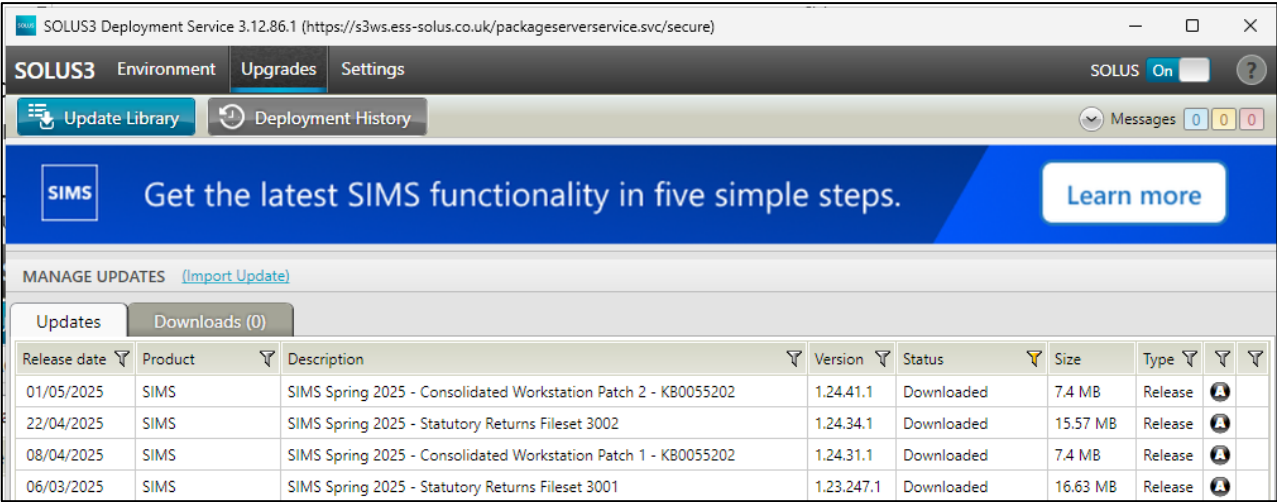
SOLUS SOLUS3 Deployment Service 3.12.86.1 (https://s3ws.ess-solus.co.uk/packageserverservice.svc/secure)

SOLUS3 Environment Upgrades Settings SOLUS On ?

Update Library Deployment History Messages 0 0 0

SIMS Get the latest SIMS functionality in five simple steps. Learn more

MANAGE UPDATES (Import Update)

Updates Downloads (0)

| Release date | Product | Description | Version | Status | Size | Type | | |
|---|---|---|---|---|---|---|---|---|
| 01/05/2025 | SIMS | SIMS Spring 2025 - Consolidated Workstation Patch 2 - KB0055202 | 1.24.41.1 | Downloaded | 7.4 MB | Release | | |
| 22/04/2025 | SIMS | SIMS Spring 2025 - Statutory Returns Fileset 3002 | 1.24.34.1 | Downloaded | 15.57 MB | Release | | |
| 08/04/2025 | SIMS | SIMS Spring 2025 - Consolidated Workstation Patch 1 - KB0055202 | 1.24.31.1 | Downloaded | 7.4 MB | Release | | |
| 06/03/2025 | SIMS | SIMS Spring 2025 - Statutory Returns Fileset 3001 | 1.23.247.1 | Downloaded | 16.63 MB | Release | | |